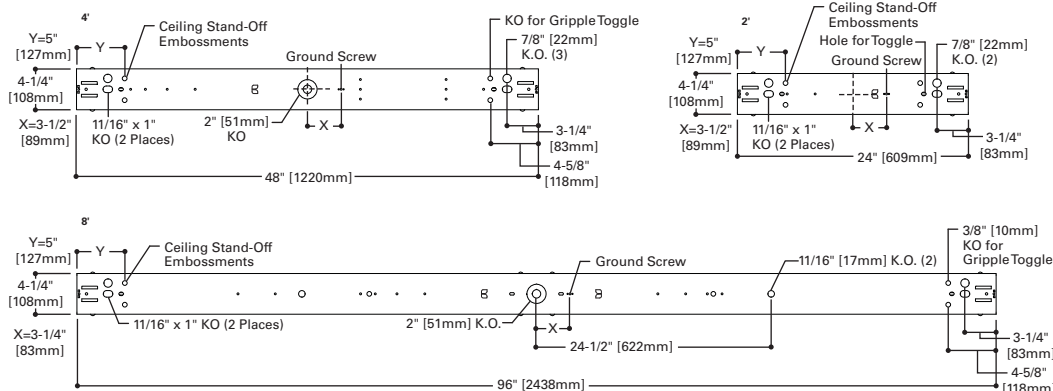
4'

Y=5" [127mm]

Y

Ceiling Stand-Off Embossments

KO for Gripple Toggle

7/8" [22mm] K.O. (3)

Ground Screw

4-1/4" [108mm]

X=3-1/2" [89mm]

11/16" x 1" KO (2 Places)

2" [51mm] KO

X

3-1/4" [83mm]

4-5/8" [118mm]

48" [1220mm]

2'

Ceiling Stand-Off Embossments

Y=5" [127mm]

Y

Hole for Toggle

7/8" [22mm] K.O. (2)

Ground Screw

4-1/4" [108mm]

X=3-1/2" [89mm]

11/16" x 1" KO (2 Places)

X

3-1/4" [83mm]

24" [609mm]

8'

Y=5" [127mm]

Y

Ceiling Stand-Off Embossments

3/8" [10mm] KO for Gripple Toggle

Ground Screw

11/16" [17mm] K.O. (2)

4-1/4" [108mm]

X=3-1/4" [83mm]

11/16" x 1" KO (2 Places)

2" [51mm] K.O.

X

24-1/2" [622mm]

3-1/4" [83mm]

4-5/8" [118mm]

96" [2438mm]